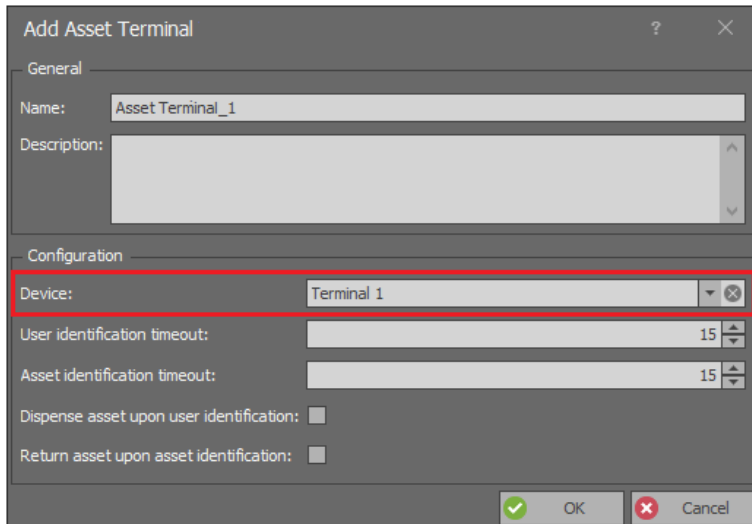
Add Asset Terminal

?

General

Name: Asset Terminal_1

Description:

Configuration

Device: Terminal 1

User identification timeout: 15

Asset identification timeout: 15

Dispense asset upon user identification:

Return asset upon asset identification:

OK

Cancel